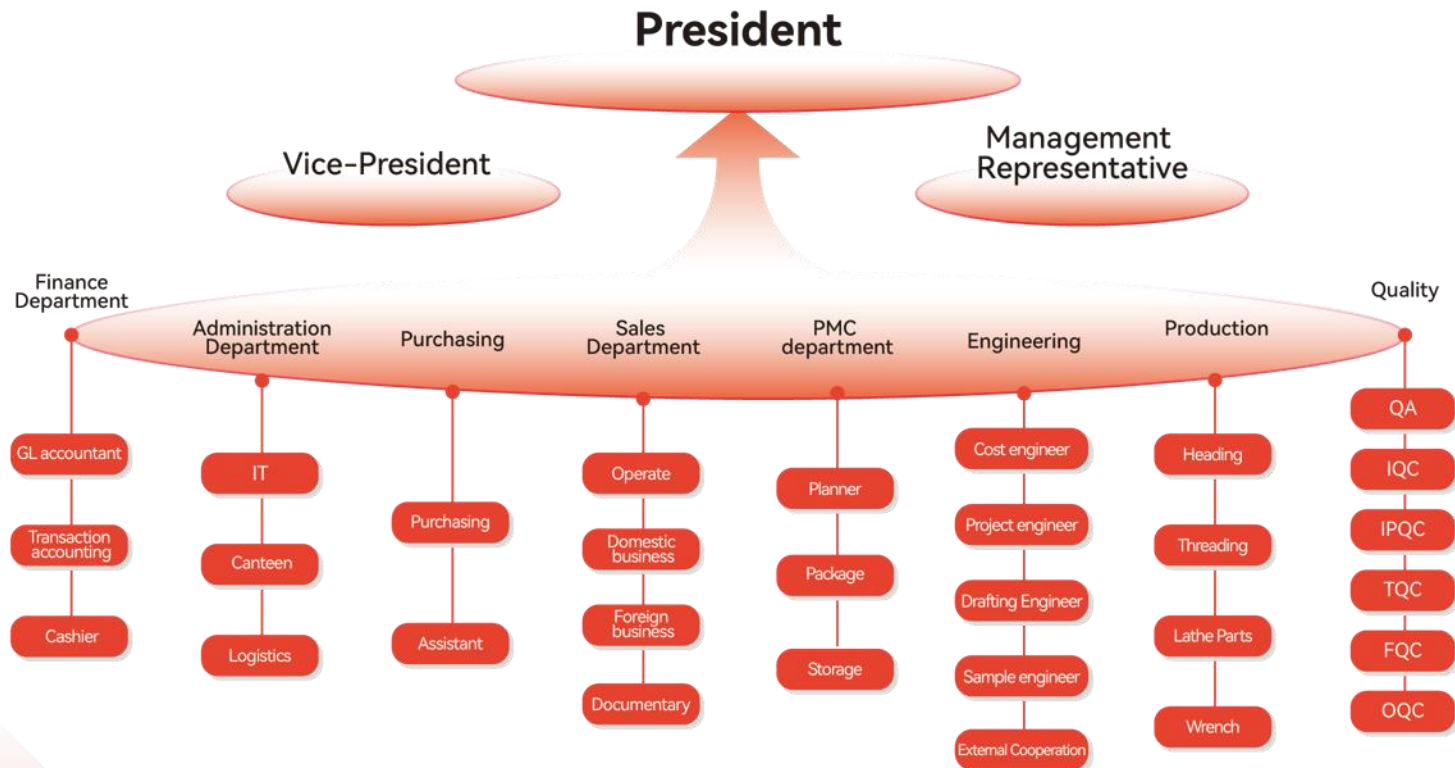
President

Vice-President

Management Representative

Finance Department

GL accountant

Transaction accounting

Cashier

Administration Department

IT

Canteen

Logistics

Purchasing

Purchasing

Assistant

Sales Department

Operate

Domestic business

Foreign business

Documentary

PMC department

Planner

Package

Storage

Engineering

Cost engineer

Project engineer

Drafting Engineer

Sample engineer

External Cooperation

Production

Heading

Threading

Lathe Parts

Wrench

Quality

QA

IQC

IPQC

TQC

FQC

OQC